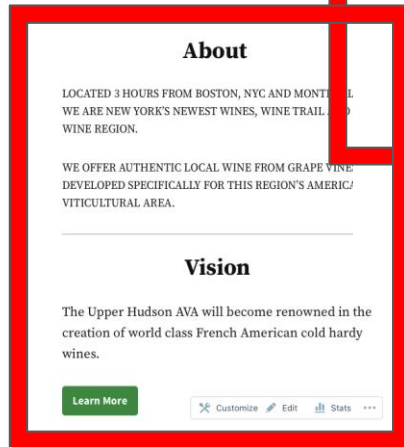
About

LOCATED 3 HOURS FROM BOSTON, NYC AND MONT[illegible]L WE ARE NEW YORK'S NEWEST WINES, WINE TRAIL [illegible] WINE REGION.

WE OFFER AUTHENTIC LOCAL WINE FROM GRAPE VINE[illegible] DEVELOPED SPECIFICALLY FOR THIS REGION'S AMERIC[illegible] VITICULTURAL AREA.

Vision

The Upper Hudson AVA will become renowned in the creation of world class French American cold hardy wines.

Learn More

Customize Edit Stats ···